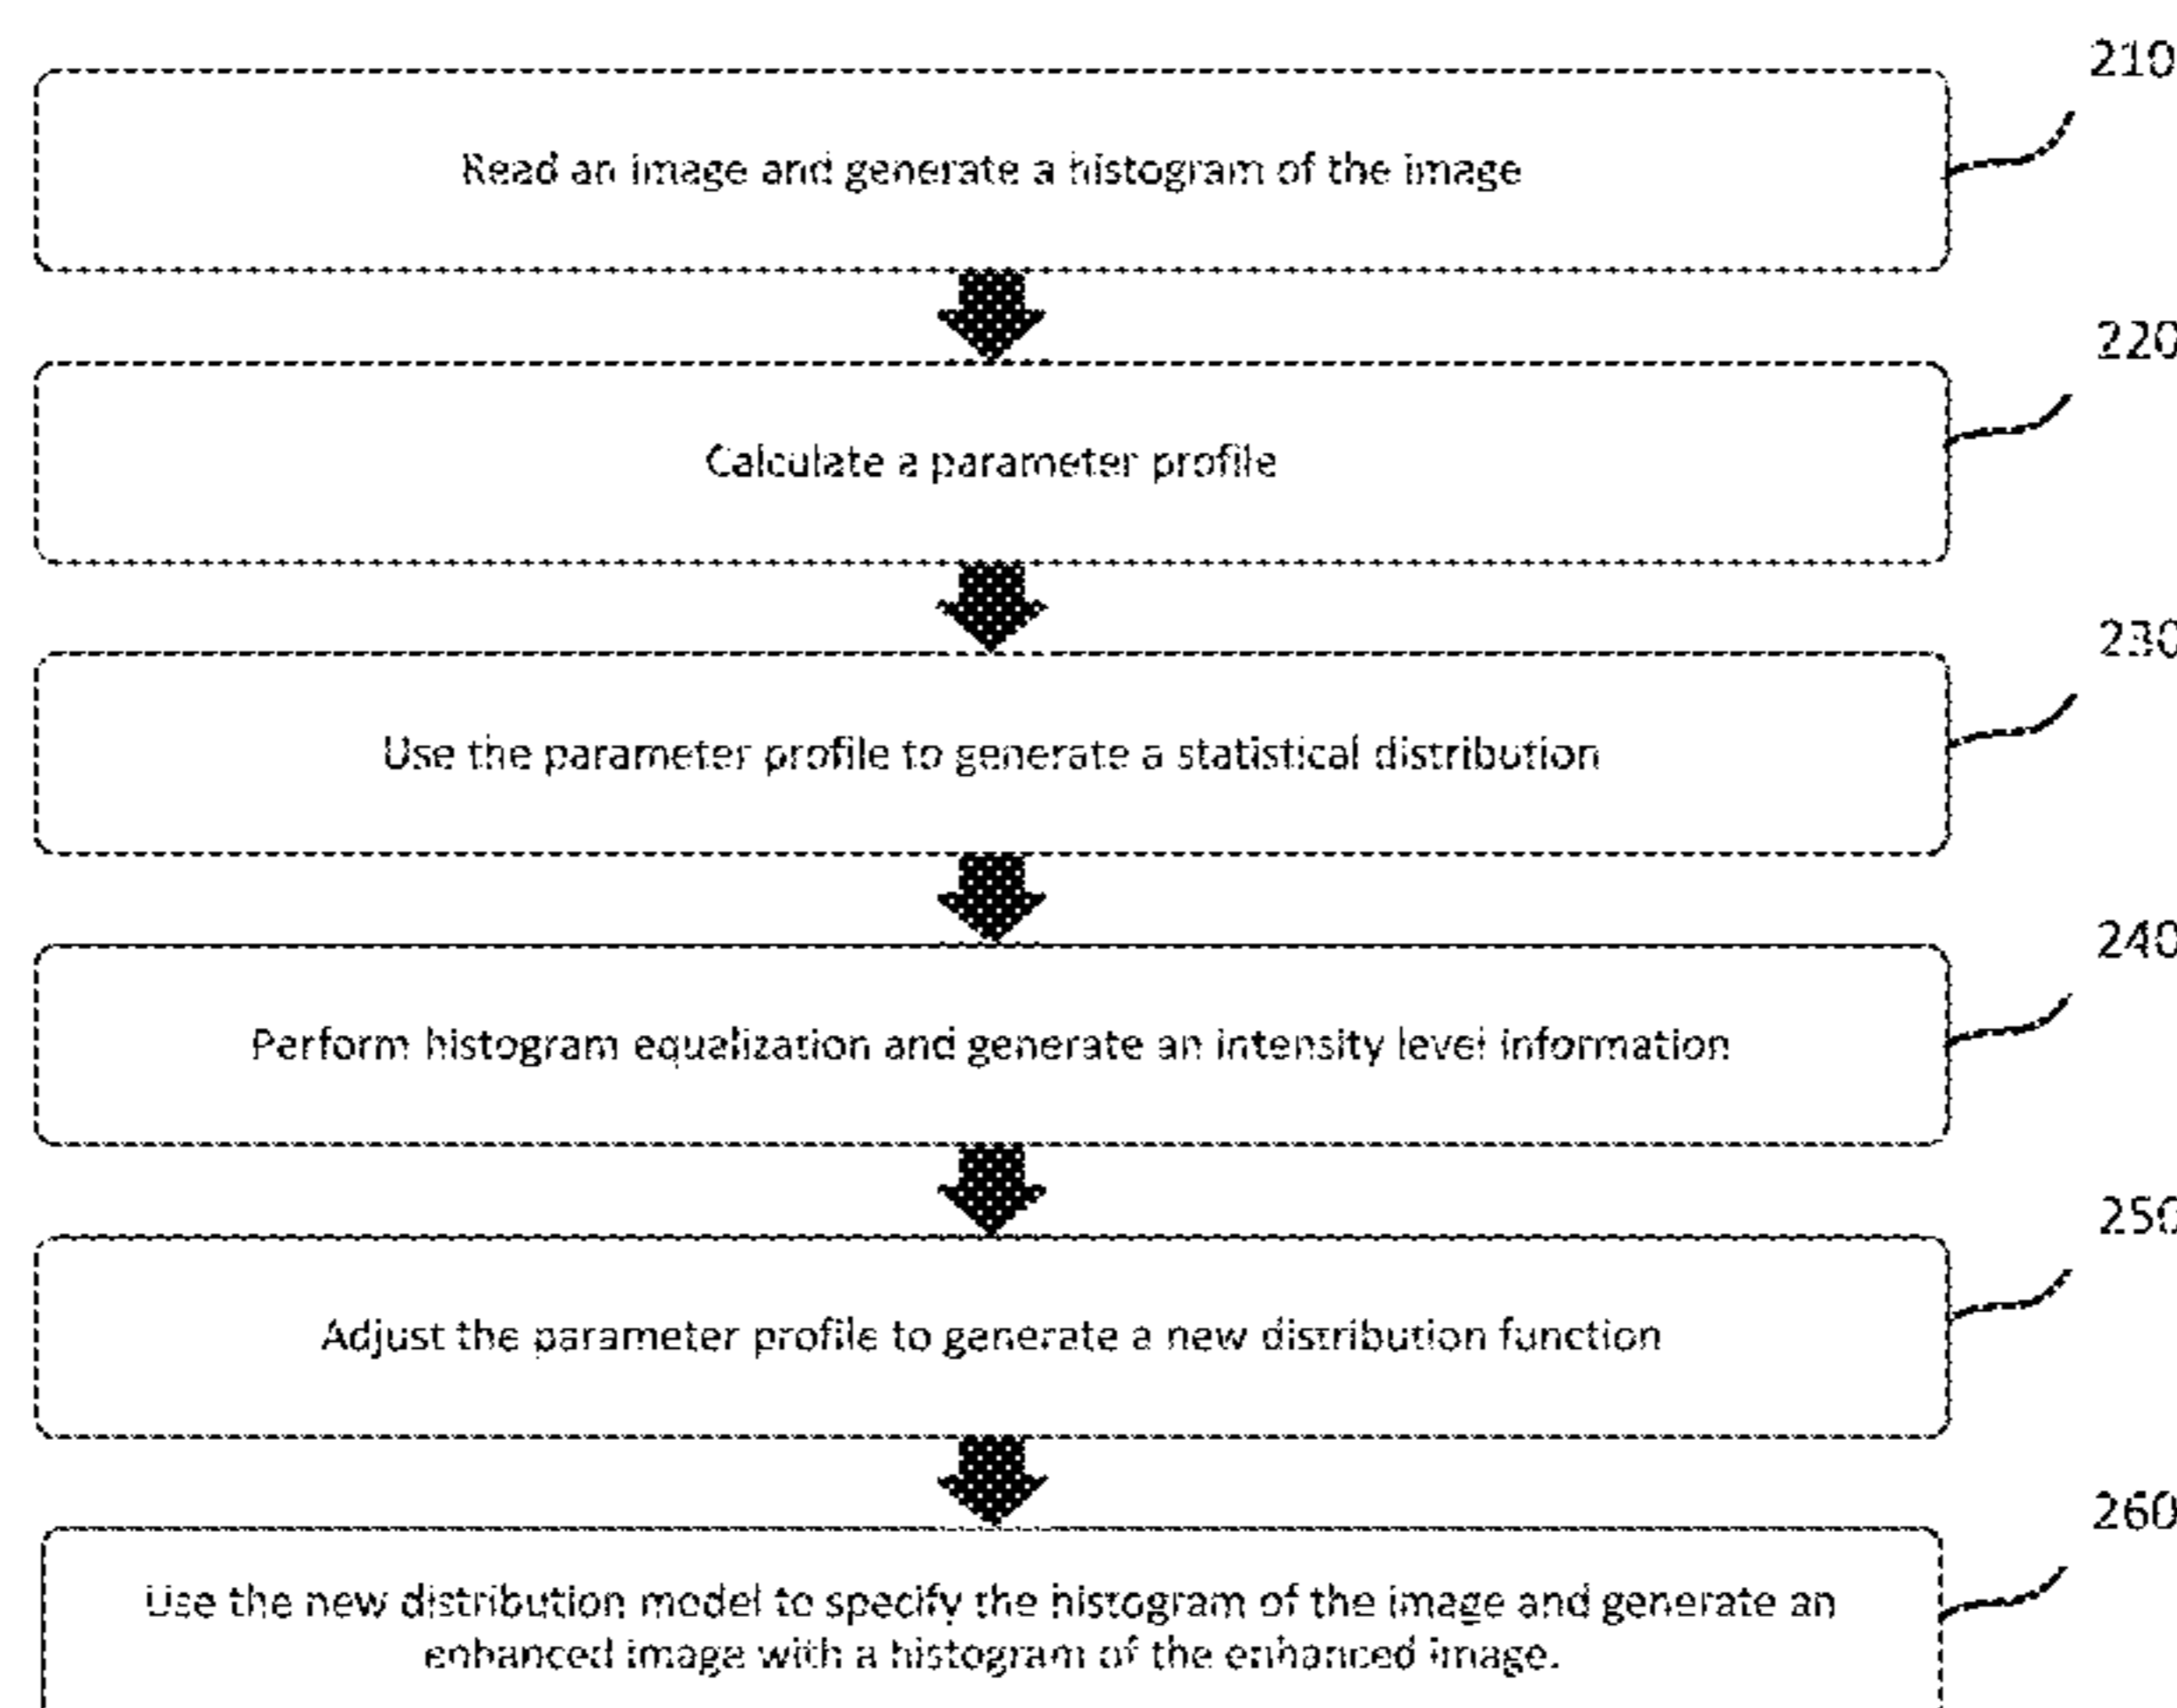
210

Read an image and generate a histogram of the image

220

Calculate a parameter profile

230

Use the parameter profile to generate a statistical distribution

240

Perform histogram equalization and generate an intensity level information

250

Adjust the parameter profile to generate a new distribution function

260

Use the new distribution model to specify the histogram of the image and generate an enhanced image with a histogram of the enhanced image.